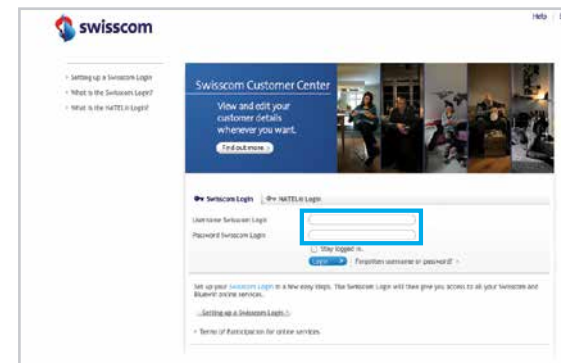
swisscom

Help | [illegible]

› Setting up a Swisscom Login
› What is the Swisscom Login?
› What is the NATEL® Login?

Swisscom Customer Center

View and edit your customer details whenever you want.

Find out more ›

Swisscom Login | NATEL® Login

Username Swisscom Login

Password Swisscom Login

Stay logged in.

Login › Forgotten username or password? ›

Set up your Swisscom Login in a few easy steps. The Swisscom Login will then give you access to all your Swisscom and Bluewin online services.

Setting up a Swisscom Login ›

› Terms of Participation for online services.